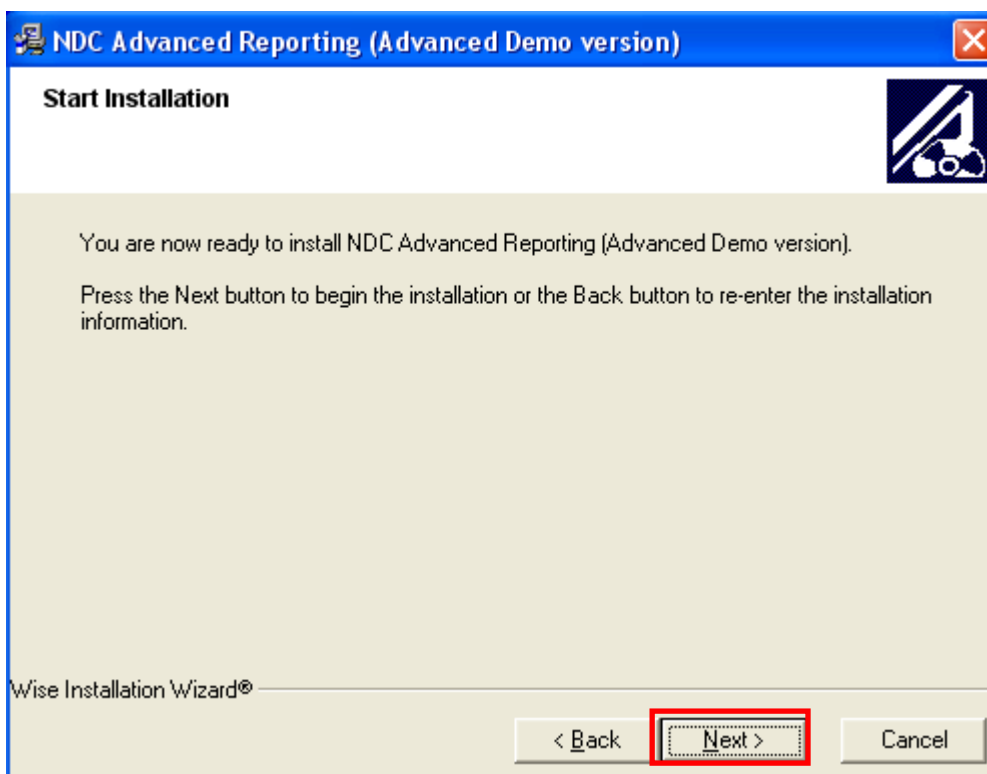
NDC Advanced Reporting (Advanced Demo version)

Start Installation

You are now ready to install NDC Advanced Reporting (Advanced Demo version).

Press the Next button to begin the installation or the Back button to re-enter the installation information.

Wise Installation Wizard®

< Back

Next >

Cancel